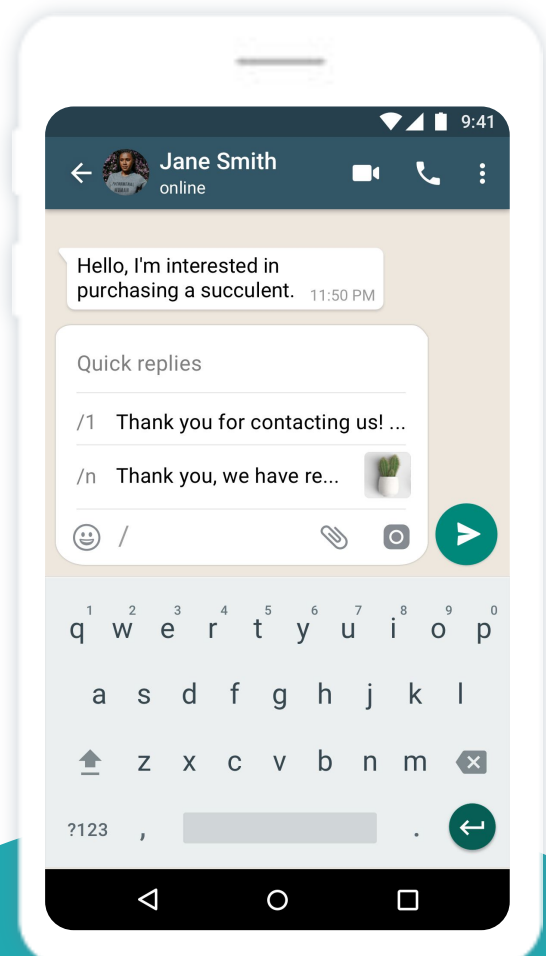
9:41

Jane Smith
online

Hello, I'm interested in purchasing a succulent. 11:50 PM

Quick replies

/1 Thank you for contacting us! ...

/n Thank you, we have re...

/

1 2 3 4 5 6 7 8 9 0
q w e r t y u i o p
a s d f g h j k l
z x c v b n m
?123 , .